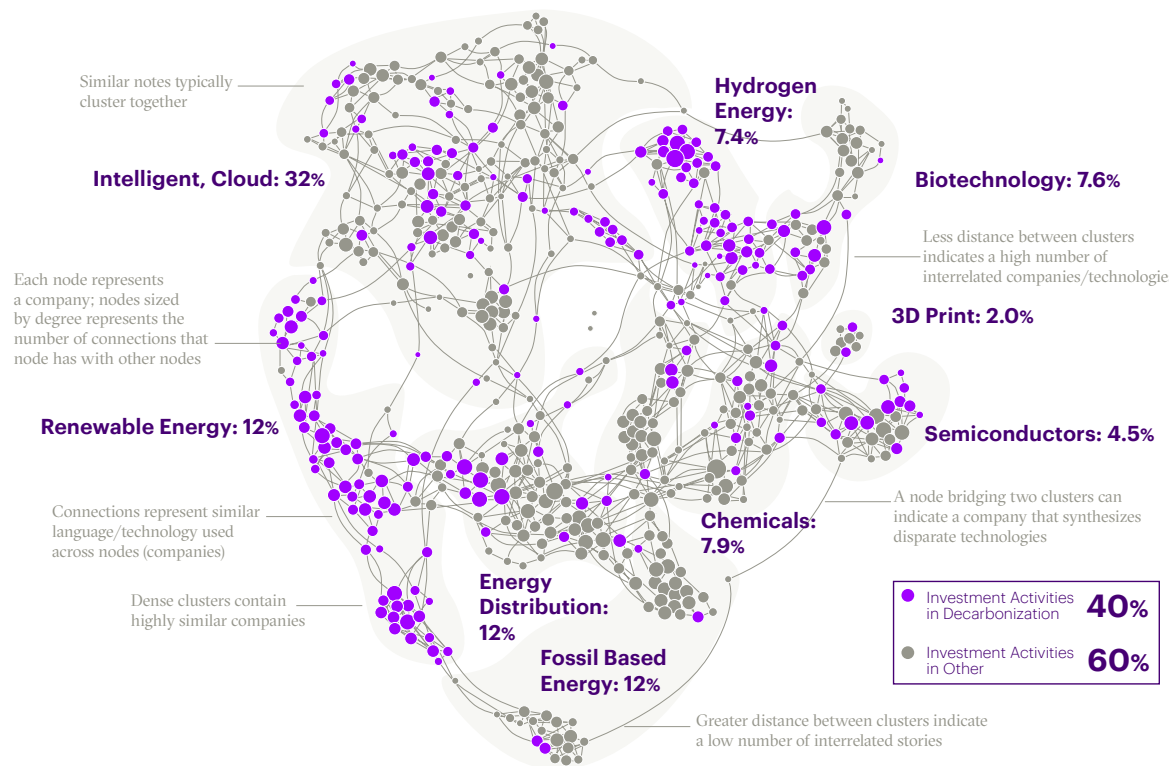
Similar notes typically cluster together

Hydrogen Energy: 7.4%

Intelligent, Cloud: 32%

Biotechnology: 7.6%

Less distance between clusters indicates a high number of interrelated companies/technologie

Each node represents a company; nodes sized by degree represents the number of connections that node has with other nodes

3D Print: 2.0%

Renewable Energy: 12%

Semiconductors: 4.5%

Connections represent similar language/technology used across nodes (companies)

A node bridging two clusters can indicate a company that synthesizes disparate technologies

Chemicals: 7.9%

Energy Distribution: 12%

Dense clusters contain highly similar companies

Investment Activities in Decarbonization 40%

Investment Activities in Other 60%

Fossil Based Energy: 12%

Greater distance between clusters indicate a low number of interrelated stories